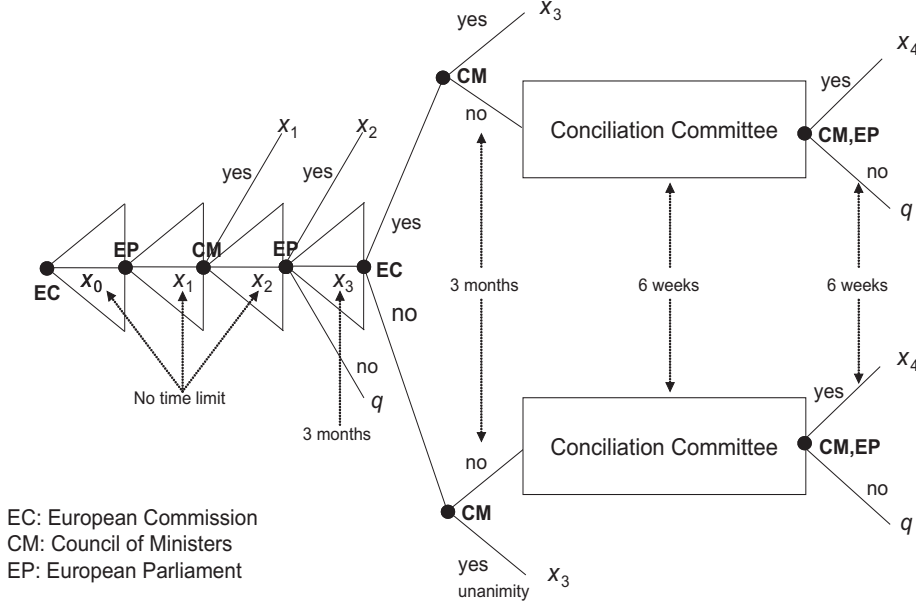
yes $x_3$

CM

no

Conciliation Committee

$x_4$

yes

CM,EP

no

$q$

$x_1$ $x_2$

yes yes

yes

EC EP CM EP EC

$x_0$ $x_1$ $x_2$ $x_3$

3 months

6 weeks

6 weeks

no

no

No time limit

$q$

3 months

$x_4$

yes

no

Conciliation Committee

CM,EP

no

$q$

CM

EC: European Commission
CM: Council of Ministers
EP: European Parliament

yes
unanimity

$x_3$